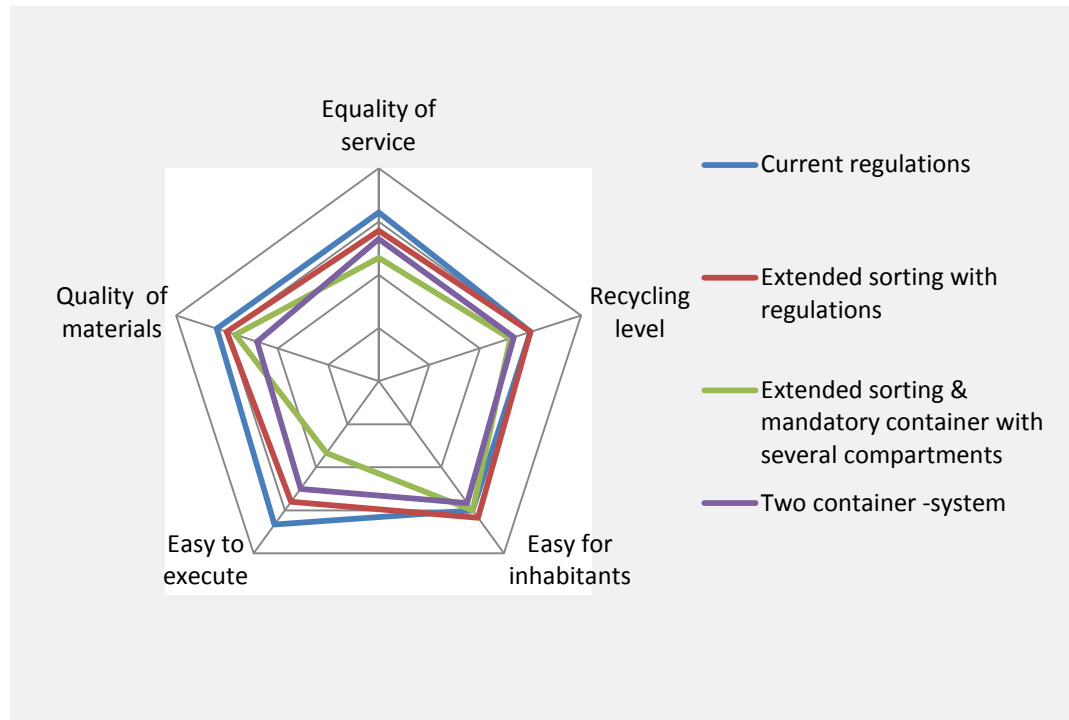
Equality of service

Recycling level

Easy for inhabitants

Easy to execute

Quality of materials

Current regulations

Extended sorting with regulations

Extended sorting & mandatory container with several compartments

Two container -system